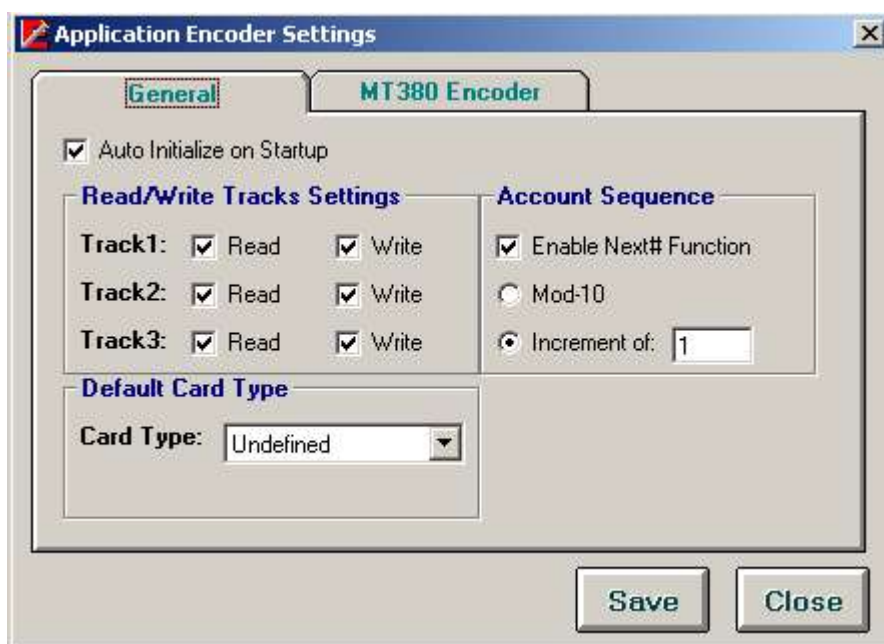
Application Encoder Settings

General

MT380 Encoder

Auto Initialize on Startup

Read/Write Tracks Settings

Track1: Read Write

Track2: Read Write

Track3: Read Write

Account Sequence

Enable Next# Function

Mod-10

Increment of: 1

Default Card Type

Card Type: Undefined

Save

Close